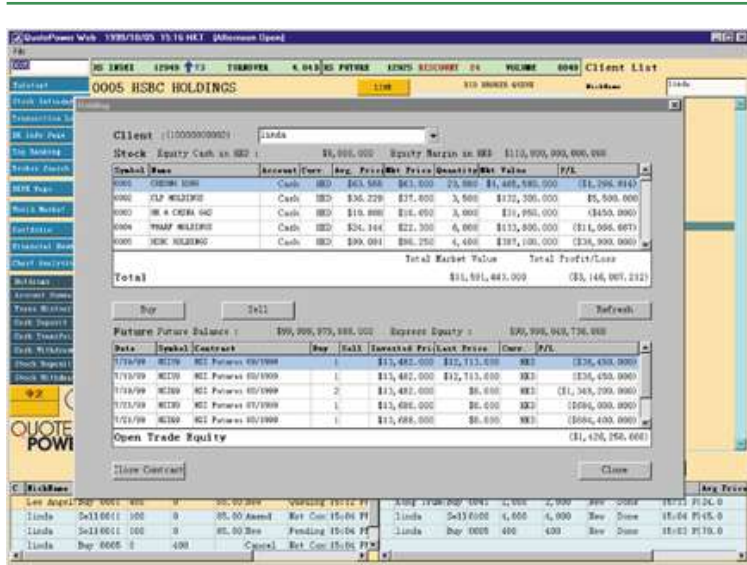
QuotePower Web 1999/10/05 15:16 HKT (Afternoon Open)

File

HS INDEX 12949 73 TURNOVER 4,043 HS FUTURE 12975 DISCOUNT 26 VOLUME 8048 Client List

0005 HSBC HOLDINGS

LINK

BID BROKER QUEUE

NickName

linda

Tutorial

Stock Information

Transaction Log

HK Info Page

Top Ranking

Broker Search

HKFE Page

World Market

Portfolio

Financial News

Chart Analysis

Holdings

Account Summary

Trans History

Cash Deposit

Cash Transfer

Cash Withdraw

Stock Deposit

Stock Withdraw

Holding

Client (100000000002) linda

Stock Equity Cash in HKD : $8,000,000 Equity Margin in HKD $112,000,000,000,000

| Symbol | Name | Account | Curr. | Avg. Price | Mkt Price | Quantity | Mkt Value | P/L |
|---|---|---|---|---|---|---|---|---|
| 0001 | CHEUNG KONG | Cash | HKD | $63.560 | $63.000 | 23,000 | $1,465,580.000 | ($1,296.814) |
| 0002 | CLP HOLDINGS | Cash | HKD | $36.229 | $37.600 | 3,500 | $132,300.000 | $5,500.000 |
| 0003 | HK & CHINA GAS | Cash | HKD | $10.800 | $10.650 | 3,000 | $31,950.000 | ($450.000) |
| 0004 | WHARF HOLDINGS | Cash | HKD | $24.144 | $22.300 | 6,000 | $133,800.000 | ($11,066.667) |
| 0005 | HSBC HOLDINGS | Cash | HKD | $90.091 | $96.250 | 4,400 | $387,100.000 | ($36,900.000) |

Total Market Value Total Profit/Loss

Total $51,591,443.000 ($3,146,007.212)

Buy Sell Refresh

Future Future Balance : $99,999,979,988.000 Exposure Equity : $99,998,949,736.000

| Date | Symbol | Contract | Buy | Sell | Invested Price | Last Price | Curr. | P/L |
|---|---|---|---|---|---|---|---|---|
| 7/19/99 | HSIU9 | HSI Futures 09/1999 | | 1 | $13,482.000 | $12,713.000 | HKD | ($38,450.000) |
| 7/19/99 | HSIU9 | HSI Futures 09/1999 | | 1 | $13,482.000 | $12,713.000 | HKD | ($38,450.000) |
| 7/19/99 | HSIH9 | HSI Futures 08/1999 | | 2 | $13,482.000 | $0.000 | HKD | ($1,348,200.000) |
| 7/21/99 | HSIN9 | HSI Futures 07/1999 | | 1 | $13,686.000 | $0.000 | HKD | ($686,000.000) |
| 7/21/99 | HSIN9 | HSI Futures 08/1999 | | 1 | $13,686.000 | $0.000 | HKD | ($684,400.000) |

Open Trade Equity ($1,420,256.666)

Close Contract Close

C NickName

Lee Angel Buy 0001 800 0 00.00 New Queuing 15:12

linda Sell 0011 100 0 85.00 Amend Not Con 15:06

linda Sell 0011 100 0 85.00 New Pending 15:06

linda Buy 0005 0 400 Cancel Not Con 15:05

King Tran Buy 0001 2,000 2,000 New Done 15:11 P126.0

linda Sell 0100 4,000 4,000 New Done 15:04 P145.0

linda Buy 0005 400 400 New Done 15:03 P170.0

Avg Price

QUOTE POWER